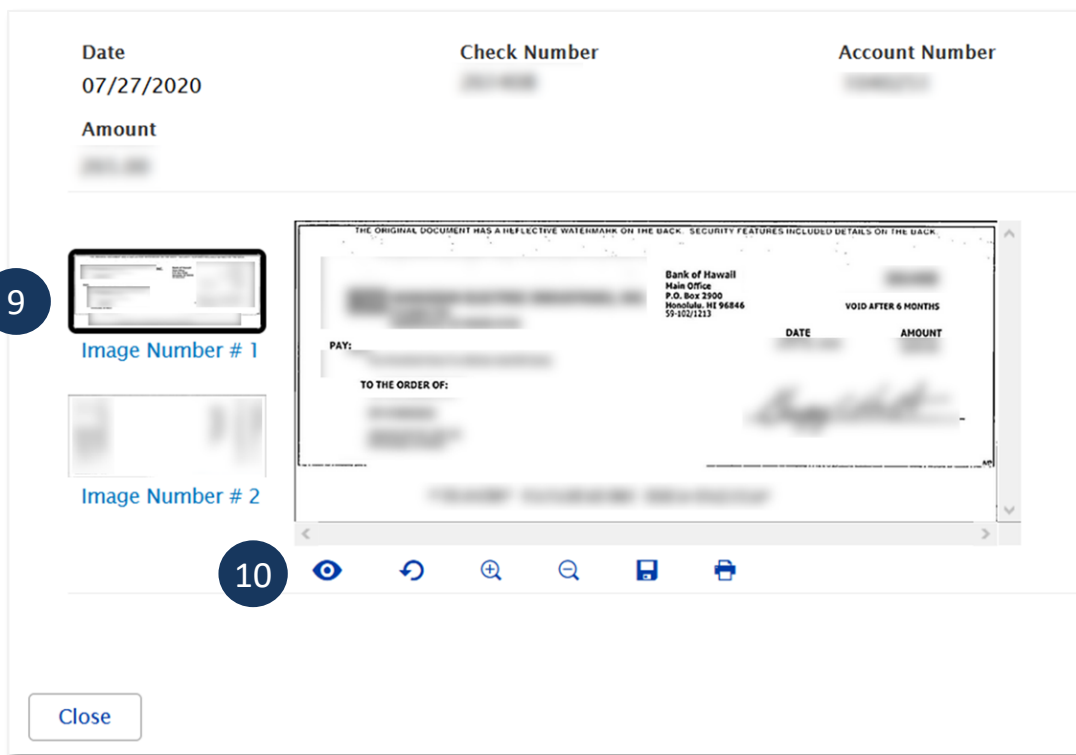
Date
07/27/2020

Check Number
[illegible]

Account Number
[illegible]

Amount
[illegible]

9

Image Number # 1

Image Number # 2

THE ORIGINAL DOCUMENT HAS A REFLECTIVE WATERMARK ON THE BACK. SECURITY FEATURES INCLUDED DETAILS ON THE BACK.

Bank of Hawaii
Main Office
P.O. Box 2900
Honolulu, HI 96846
59-102/1213

VOID AFTER 6 MONTHS

DATE

AMOUNT

PAY:

TO THE ORDER OF:

10

Close